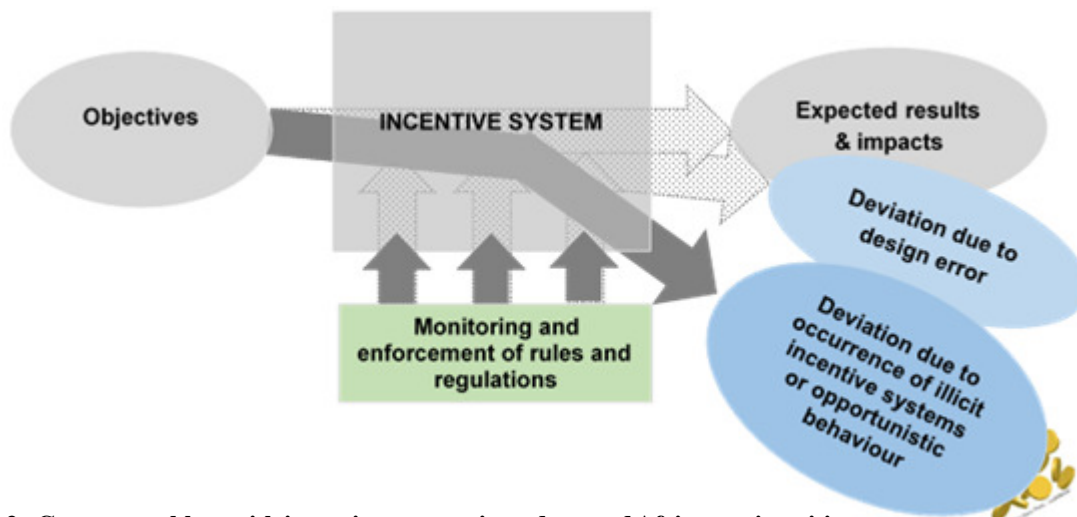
Objectives

INCENTIVE SYSTEM

Expected results & impacts

Deviation due to design error

Monitoring and enforcement of rules and regulations

Deviation due to occurrence of illicit incentive systems or opportunistic behaviour

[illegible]